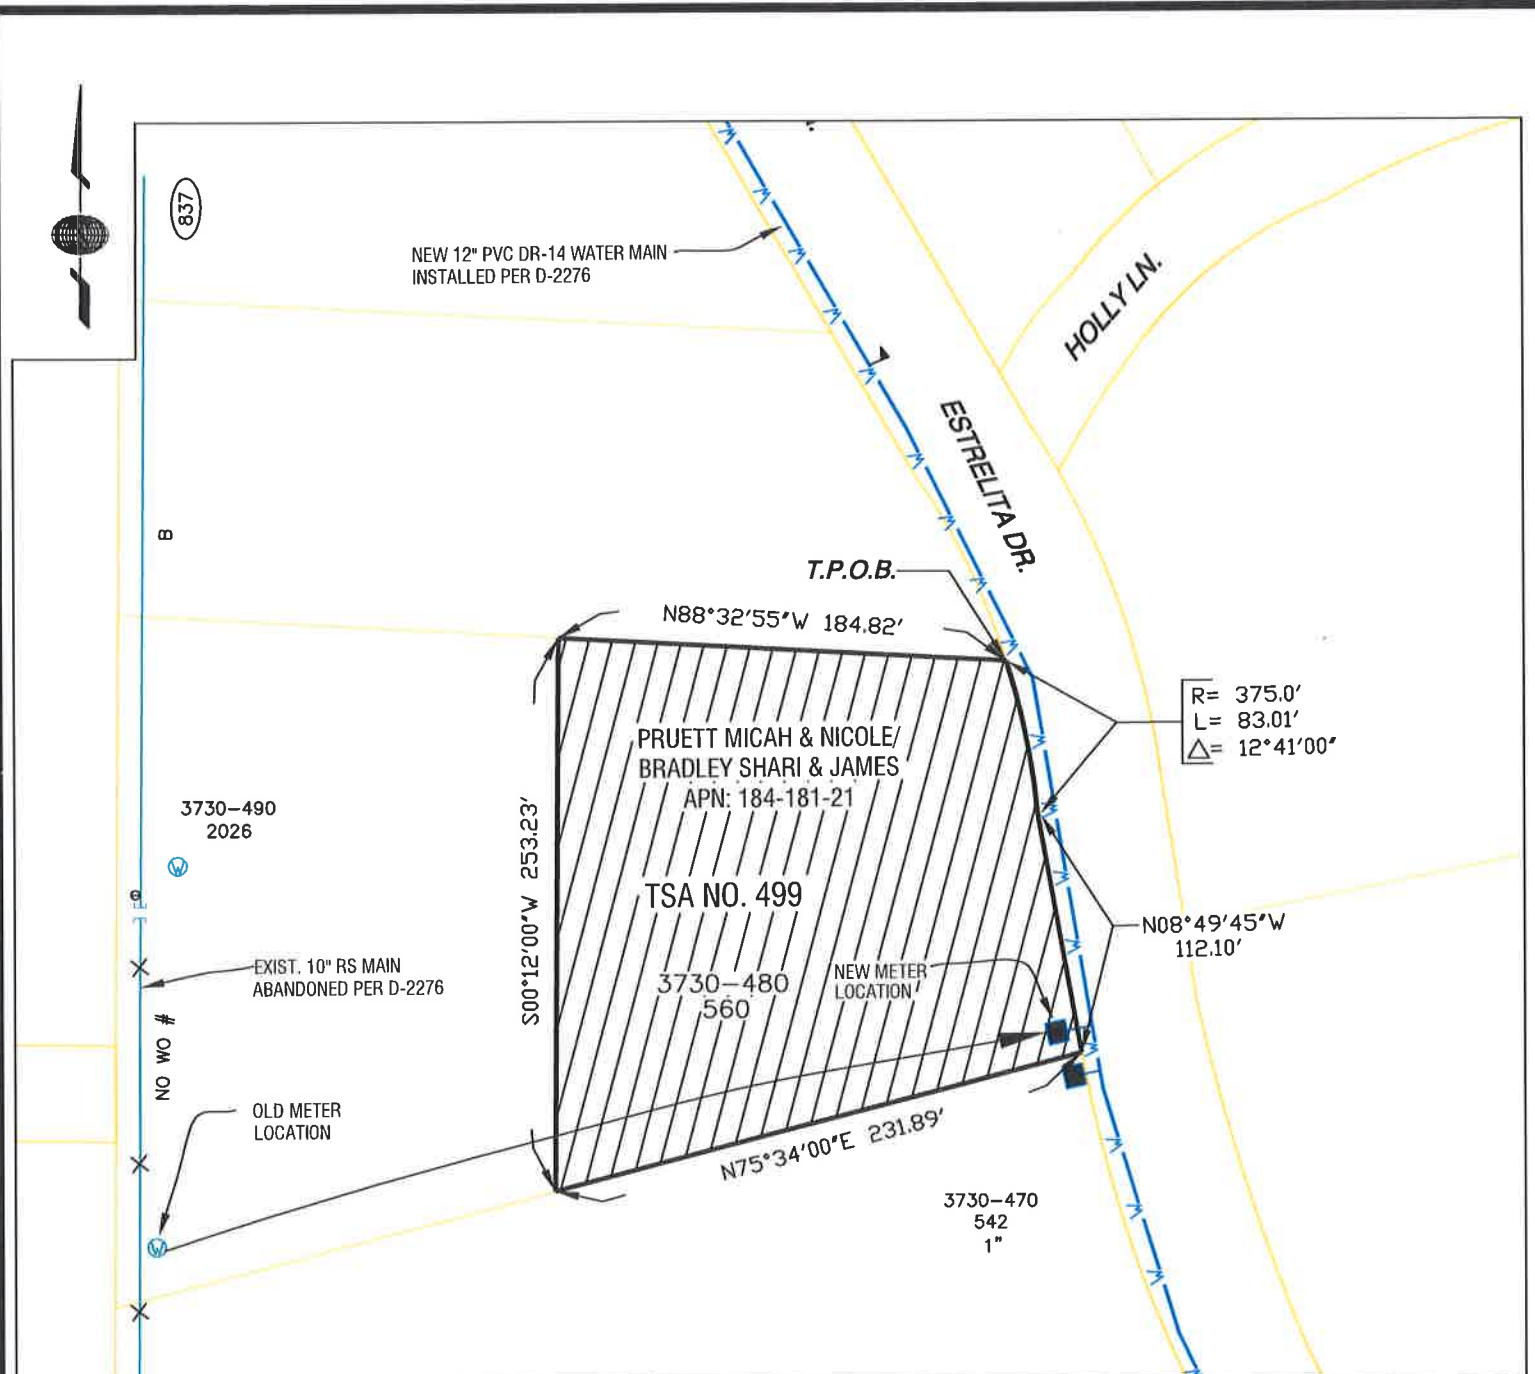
837

NEW 12" PVC DR-14 WATER MAIN INSTALLED PER D-2276

HOLLY LN.

ESTRELITA DR.

B

T.P.O.B.

N88°32'55"W 184.82'

R= 375.0'
L= 83.01'
$\Delta$= 12°41'00"

PRUETT MICAH & NICOLE/ BRADLEY SHARI & JAMES APN: 184-181-21

3730–490
2026

S00°12'00"W 253.23'

TSA NO. 499

N08°49'45"W 112.10'

EXIST. 10" RS MAIN ABANDONED PER D-2276

3730–480
560

NEW METER LOCATION

NO WO #

OLD METER LOCATION

N75°34'00"E 231.89'

3730–470
542
1"